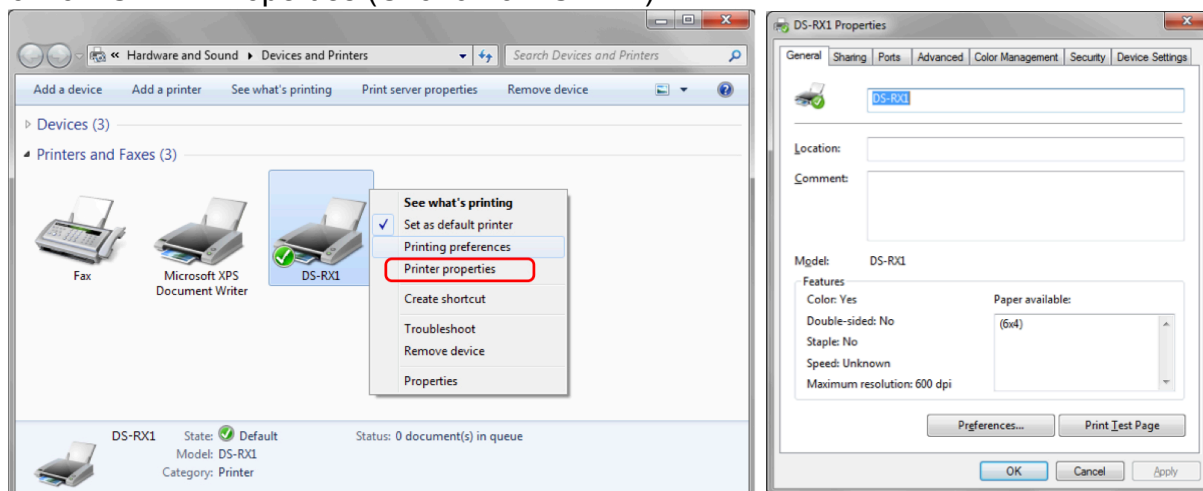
« Hardware and Sound ▸ Devices and Printers

Search Devices and Printers

Add a device Add a printer See what's printing Print server properties Remove device

Devices (3)

Printers and Faxes (3)

Fax

Microsoft XPS Document Writer

DS-RX1

See what's printing
Set as default printer
Printing preferences
Printer properties
Create shortcut
Troubleshoot
Remove device
Properties

DS-RX1 State: Default Status: 0 document(s) in queue
Model: DS-RX1
Category: Printer

DS-RX1 Properties

General | Sharing | Ports | Advanced | Color Management | Security | Device Settings

DS-RX1

Location:

Comment:

Model: DS-RX1

Features

Color: Yes

Double-sided: No

Staple: No

Speed: Unknown

Maximum resolution: 600 dpi

Paper available:

(6x4)

Preferences...

Print Test Page

OK Cancel Apply